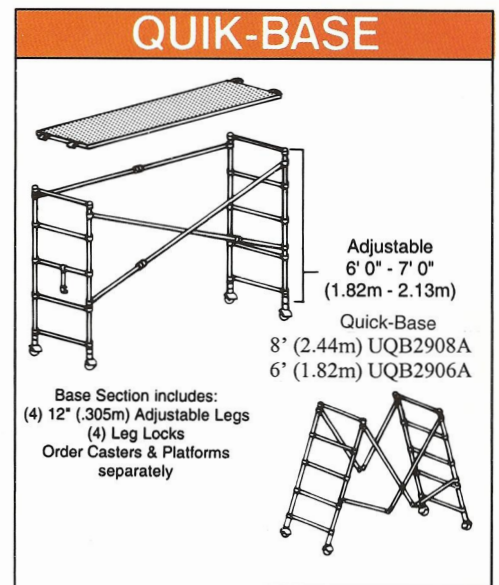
QUIK-BASE

Adjustable
6' 0" - 7' 0"
(1.82m - 2.13m)

Quick-Base
8' (2.44m) UQB2908A
6' (1.82m) UQB2906A

Base Section includes:
(4) 12" (.305m) Adjustable Legs
(4) Leg Locks
Order Casters & Platforms separately